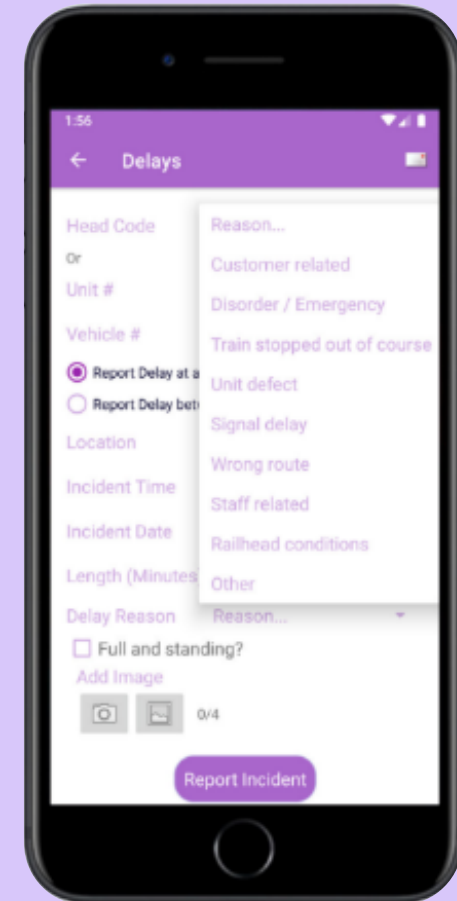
1:56

Delays

Head Code

Or

Unit #

Vehicle #

Report Delay at a

Report Delay betw

Location

Incident Time

Incident Date

Length (Minutes)

Delay Reason Reason...

Reason...

Customer related

Disorder / Emergency

Train stopped out of course

Unit defect

Signal delay

Wrong route

Staff related

Railhead conditions

Other

Full and standing?

Add Image

0/4

Report Incident